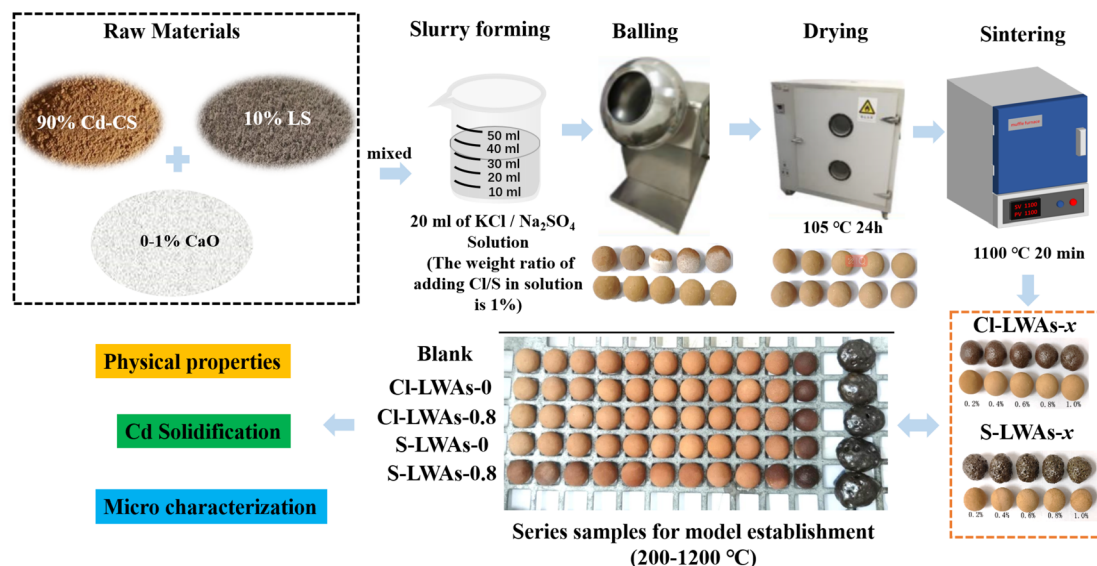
Raw Materials

90% Cd-CS

10% LS

0-1% CaO

mixed

Slurry forming

50 ml
40 ml
30 ml
20 ml
10 ml

20 ml of KCl / $Na_2SO_4$ Solution (The weight ratio of adding Cl/S in solution is 1%)

Balling

Drying

105 °C 24h

Sintering

1100 °C 20 min

Cl-LWAs-$x$

0.2% 0.4% 0.6% 0.8% 1.0%

S-LWAs-$x$

0.2% 0.4% 0.6% 0.8% 1.0%

Blank

Cl-LWAs-0

Cl-LWAs-0.8

S-LWAs-0

S-LWAs-0.8

Series samples for model establishment (200-1200 °C)

Physical properties

Cd Solidification

Micro characterization